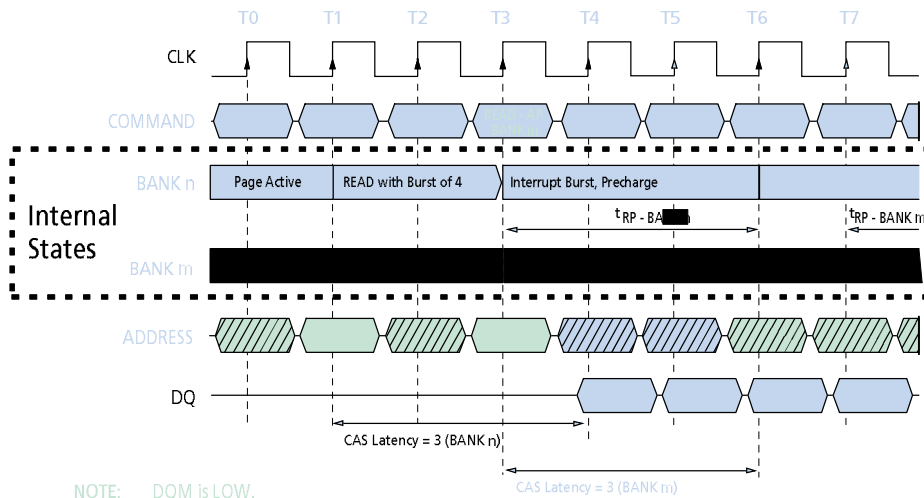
T0
T1
T2
T3
T4
T5
T6
T7

CLK

COMMAND

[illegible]

BANK n

Page Active

READ with Burst of 4

Interrupt Burst, Precharge

Internal States

$t_{RP}$ - BA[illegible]

$t_{RP}$ - BANK m

BANK m

ADDRESS

DQ

CAS Latency = 3 (BANK n)

CAS Latency = 3 (BANK m)

NOTE: DQM is LOW.